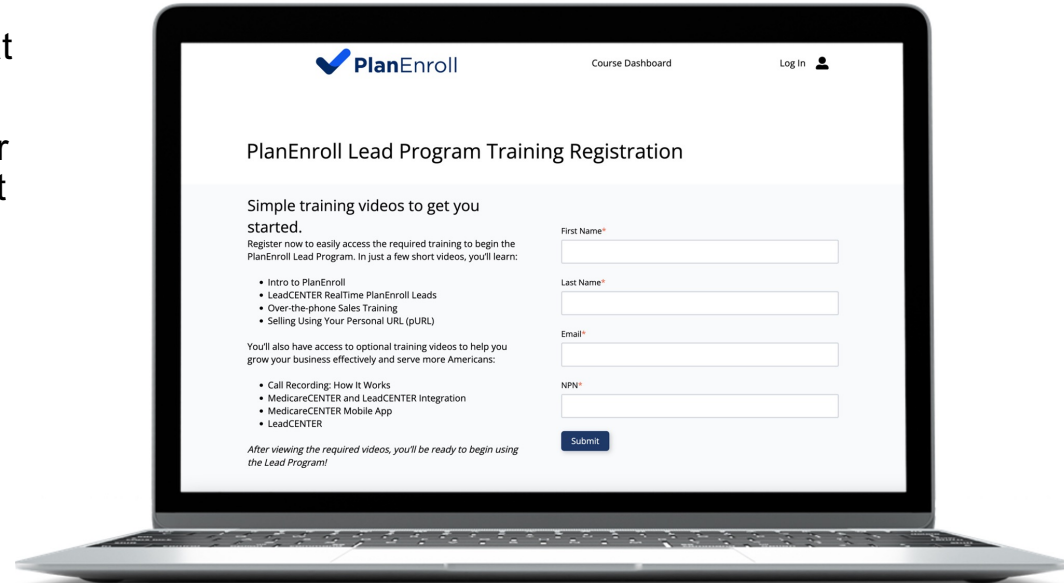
t

r
t

PlanEnroll

Course Dashboard

Log In

PlanEnroll Lead Program Training Registration

Simple training videos to get you started.

Register now to easily access the required training to begin the PlanEnroll Lead Program. In just a few short videos, you'll learn:

- Intro to PlanEnroll
- LeadCENTER RealTime PlanEnroll Leads
- Over-the-phone Sales Training
- Selling Using Your Personal URL (pURL)

You'll also have access to optional training videos to help you grow your business effectively and serve more Americans:

- Call Recording: How It Works
- MedicareCENTER and LeadCENTER Integration
- MedicareCENTER Mobile App
- LeadCENTER

*After viewing the required videos, you'll be ready to begin using the Lead Program!*

First Name*

Last Name*

Email*

NPN*

Submit